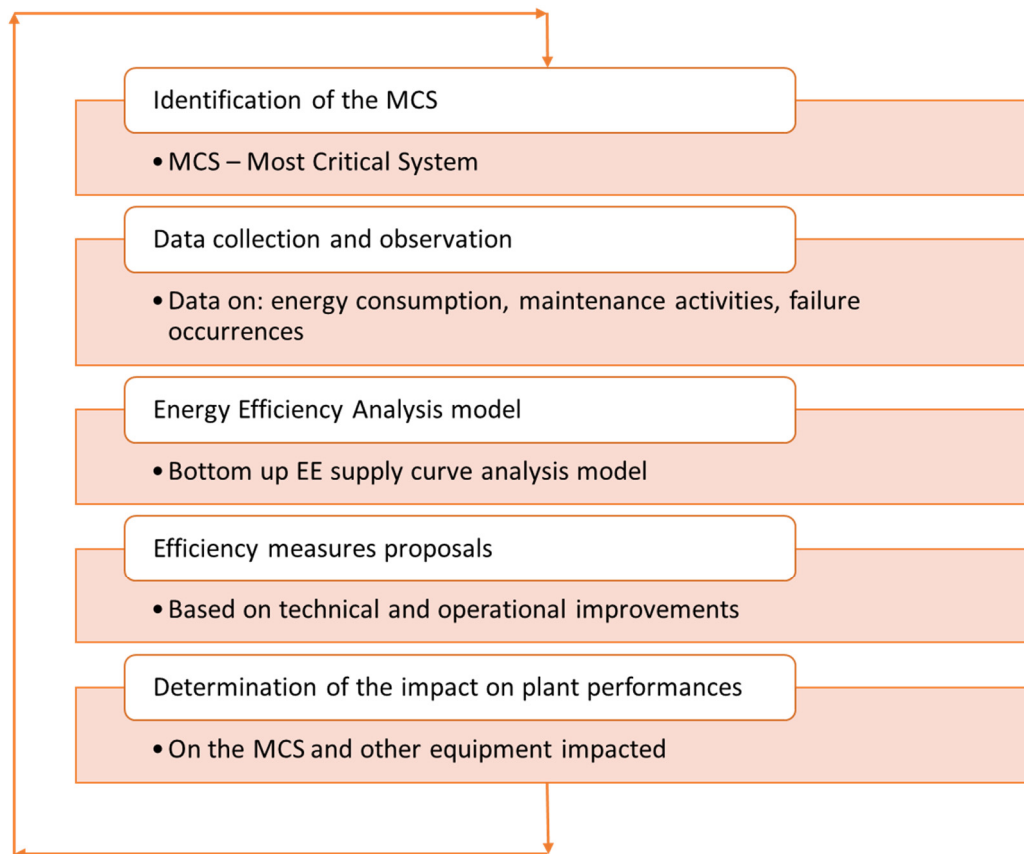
Identification of the MCS

• MCS – Most Critical System

Data collection and observation

• Data on: energy consumption, maintenance activities, failure occurrences

Energy Efficiency Analysis model

• Bottom up EE supply curve analysis model

Efficiency measures proposals

• Based on technical and operational improvements

Determination of the impact on plant performances

• On the MCS and other equipment impacted